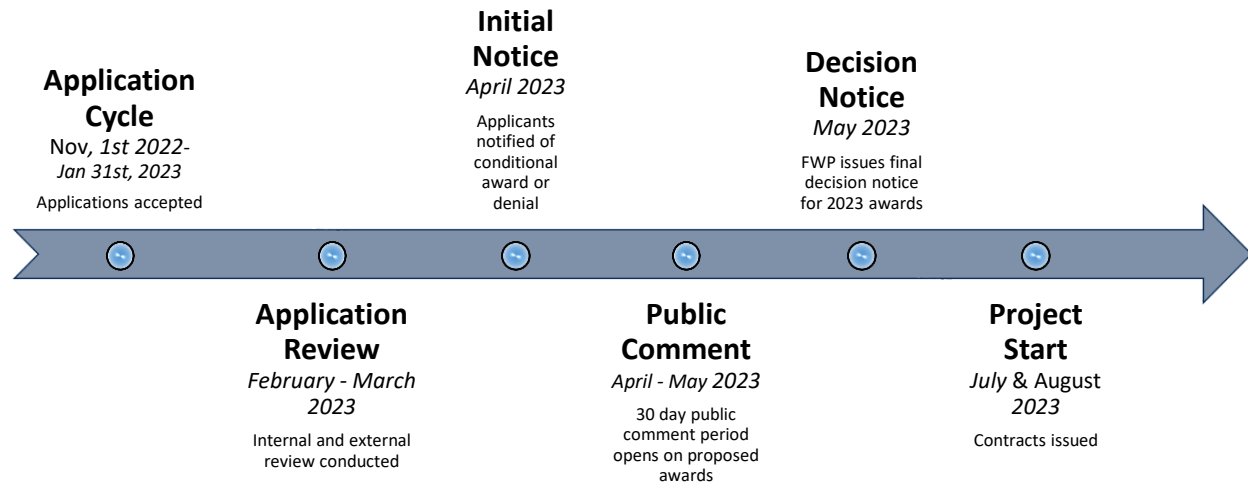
**Application Cycle**
Nov, *1st 2022-Jan 31st, 2023*
Applications accepted

**Application Review**
*February - March 2023*
Internal and external review conducted

**Initial Notice**
*April 2023*
Applicants notified of conditional award or denial

**Public Comment**
*April - May 2023*
30 day public comment period opens on proposed awards

**Decision Notice**
*May 2023*
FWP issues final decision notice for 2023 awards

**Project Start**
*July* & August *2023*
Contracts issued